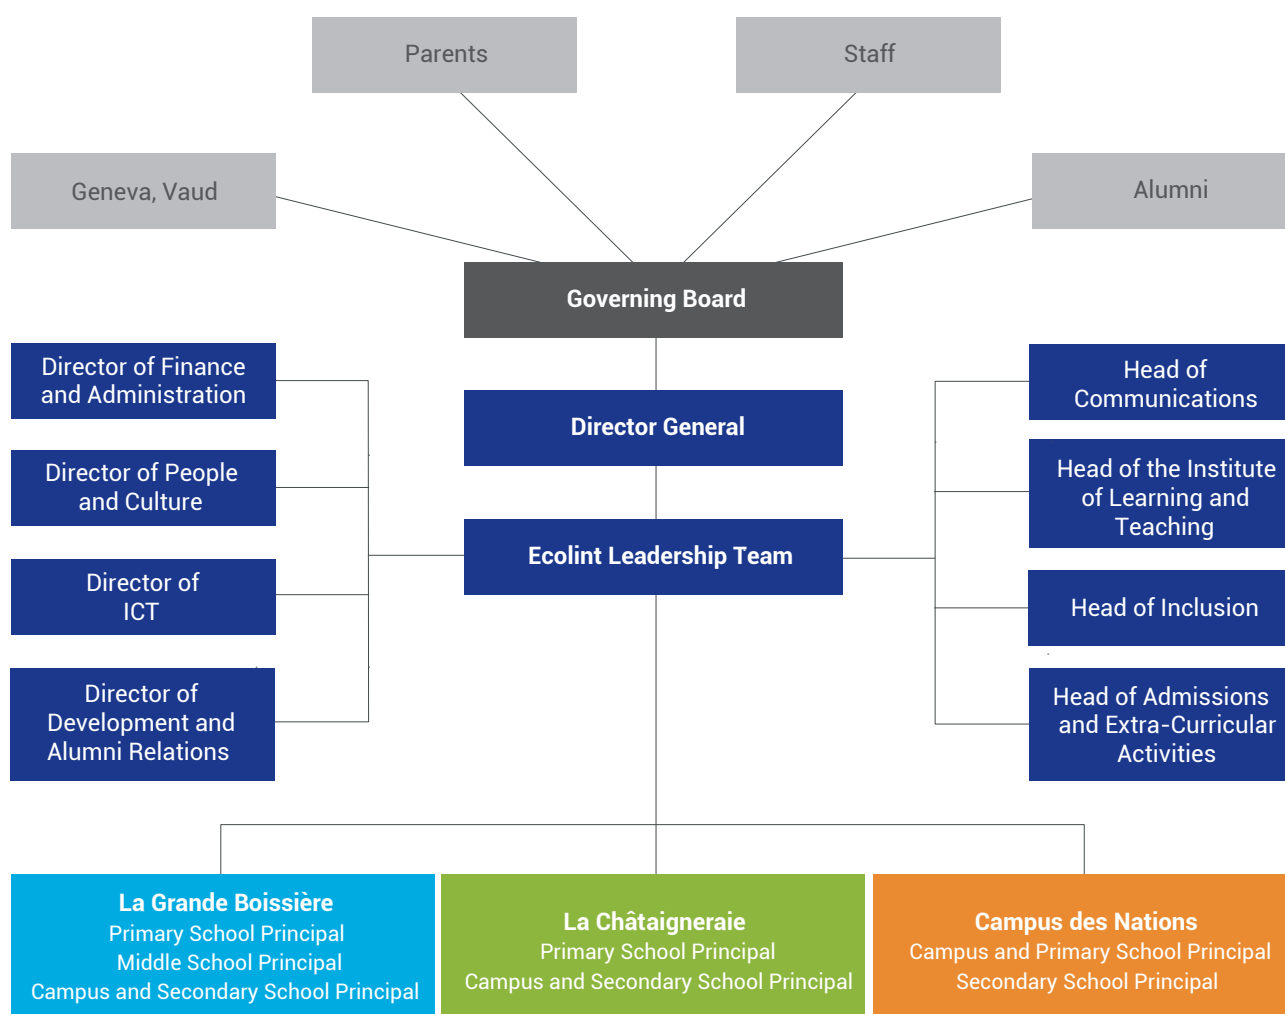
Parents

Staff

Geneva, Vaud

Alumni

Governing Board

Director of Finance and Administration

Director of People and Culture

Director of ICT

Director of Development and Alumni Relations

Director General

Ecolint Leadership Team

Head of Communications

Head of the Institute of Learning and Teaching

Head of Inclusion

Head of Admissions and Extra-Curricular Activities

La Grande Boissière
Primary School Principal
Middle School Principal
Campus and Secondary School Principal

La Châtaigneraie
Primary School Principal
Campus and Secondary School Principal

Campus des Nations
Campus and Primary School Principal
Secondary School Principal